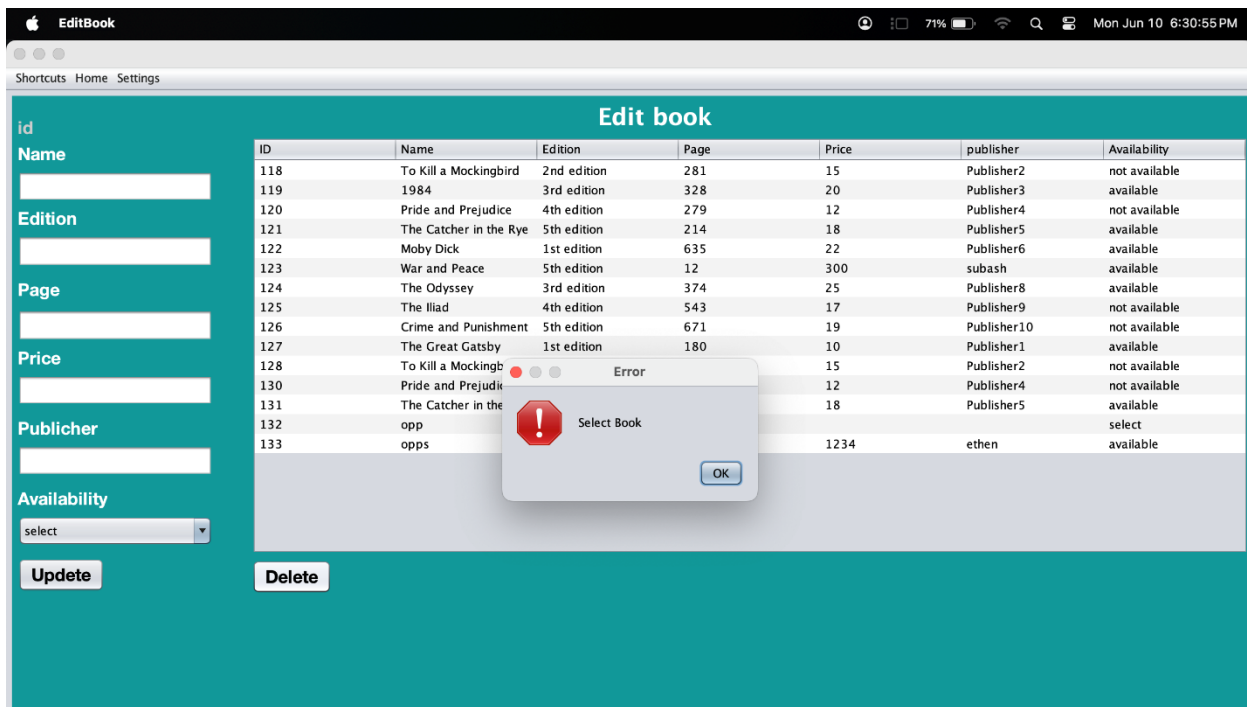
EditBook

71%

Mon Jun 10 6:30:55 PM

Shortcuts Home Settings

id

Name

Edition

Page

Price

Publicher

Availability

select

Updete

Edit book

| ID | Name | Edition | Page | Price | publisher | Availability |
|---|---|---|---|---|---|---|
| 118 | To Kill a Mockingbird | 2nd edition | 281 | 15 | Publisher2 | not available |
| 119 | 1984 | 3rd edition | 328 | 20 | Publisher3 | available |
| 120 | Pride and Prejudice | 4th edition | 279 | 12 | Publisher4 | not available |
| 121 | The Catcher in the Rye | 5th edition | 214 | 18 | Publisher5 | available |
| 122 | Moby Dick | 1st edition | 635 | 22 | Publisher6 | available |
| 123 | War and Peace | 5th edition | 12 | 300 | subash | available |
| 124 | The Odyssey | 3rd edition | 374 | 25 | Publisher8 | available |
| 125 | The Iliad | 4th edition | 543 | 17 | Publisher9 | not available |
| 126 | Crime and Punishment | 5th edition | 671 | 19 | Publisher10 | not available |
| 127 | The Great Gatsby | 1st edition | 180 | 10 | Publisher1 | available |
| 128 | To Kill a Mockingb |  |  | 15 | Publisher2 | not available |
| 130 | Pride and Prejudic |  |  | 12 | Publisher4 | not available |
| 131 | The Catcher in the |  |  | 18 | Publisher5 | available |
| 132 | opp |  |  |  |  | select |
| 133 | opps |  |  | 1234 | ethen | available |

Error

Select Book

OK

Delete